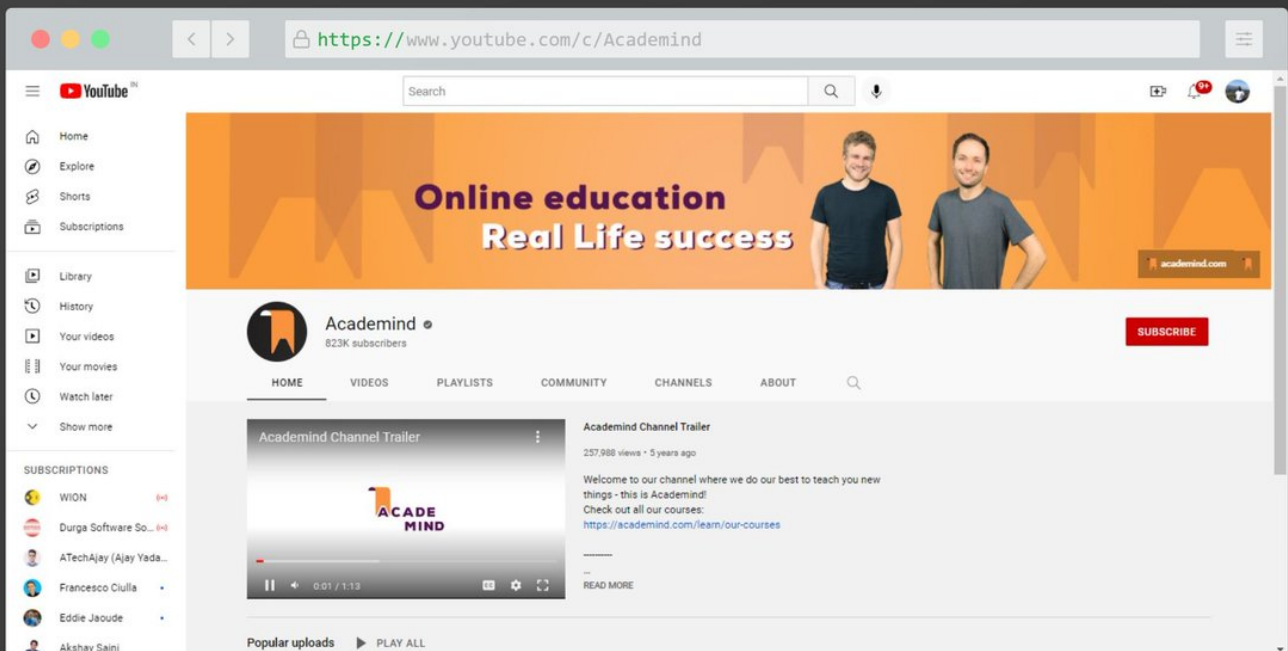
https://www.youtube.com/c/Academind

YouTube IN

Search

9+

Home
Explore
Shorts
Subscriptions

Library
History
Your videos
Your movies
Watch later
Show more

SUBSCRIPTIONS
WION
Durga Software So...
ATechAjay (Ajay Yada...
Francesco Ciulla
Eddie Jaoude
Akshay Saini

Online education
Real Life success

academind.com

Academind
823K subscribers

SUBSCRIBE

HOME VIDEOS PLAYLISTS COMMUNITY CHANNELS ABOUT

Academind Channel Trailer

ACADE MIND

0:01 / 1:13

Academind Channel Trailer
257,988 views • 5 years ago

Welcome to our channel where we do our best to teach you new things - this is Academind!
Check out all our courses:
https://academind.com/learn/our-courses

-------

...
READ MORE

Popular uploads PLAY ALL